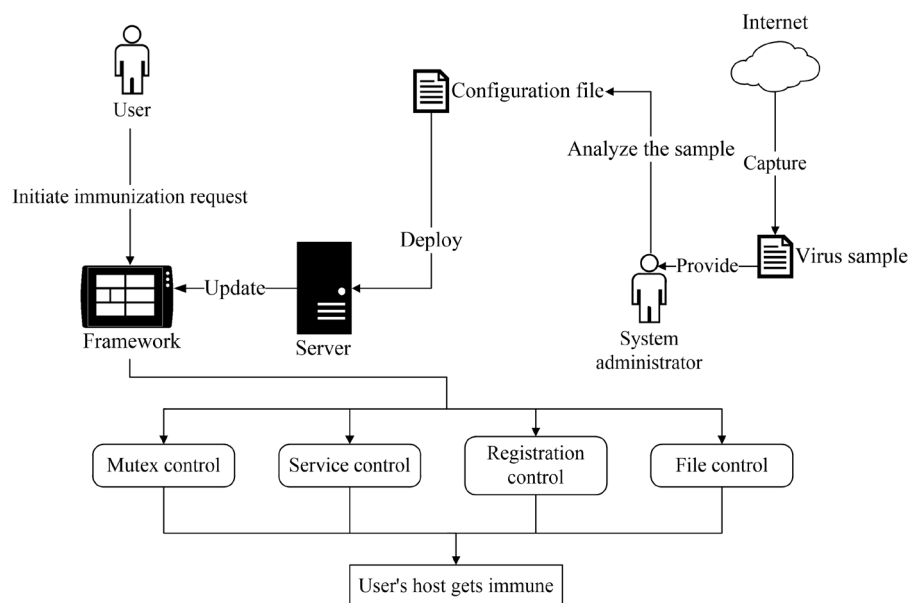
Internet

User

Configuration file

Analyze the sample

Capture

Initiate immunization request

Deploy

Provide

Virus sample

Update

Framework

Server

System administrator

Mutex control

Service control

Registration control

File control

User's host gets immune